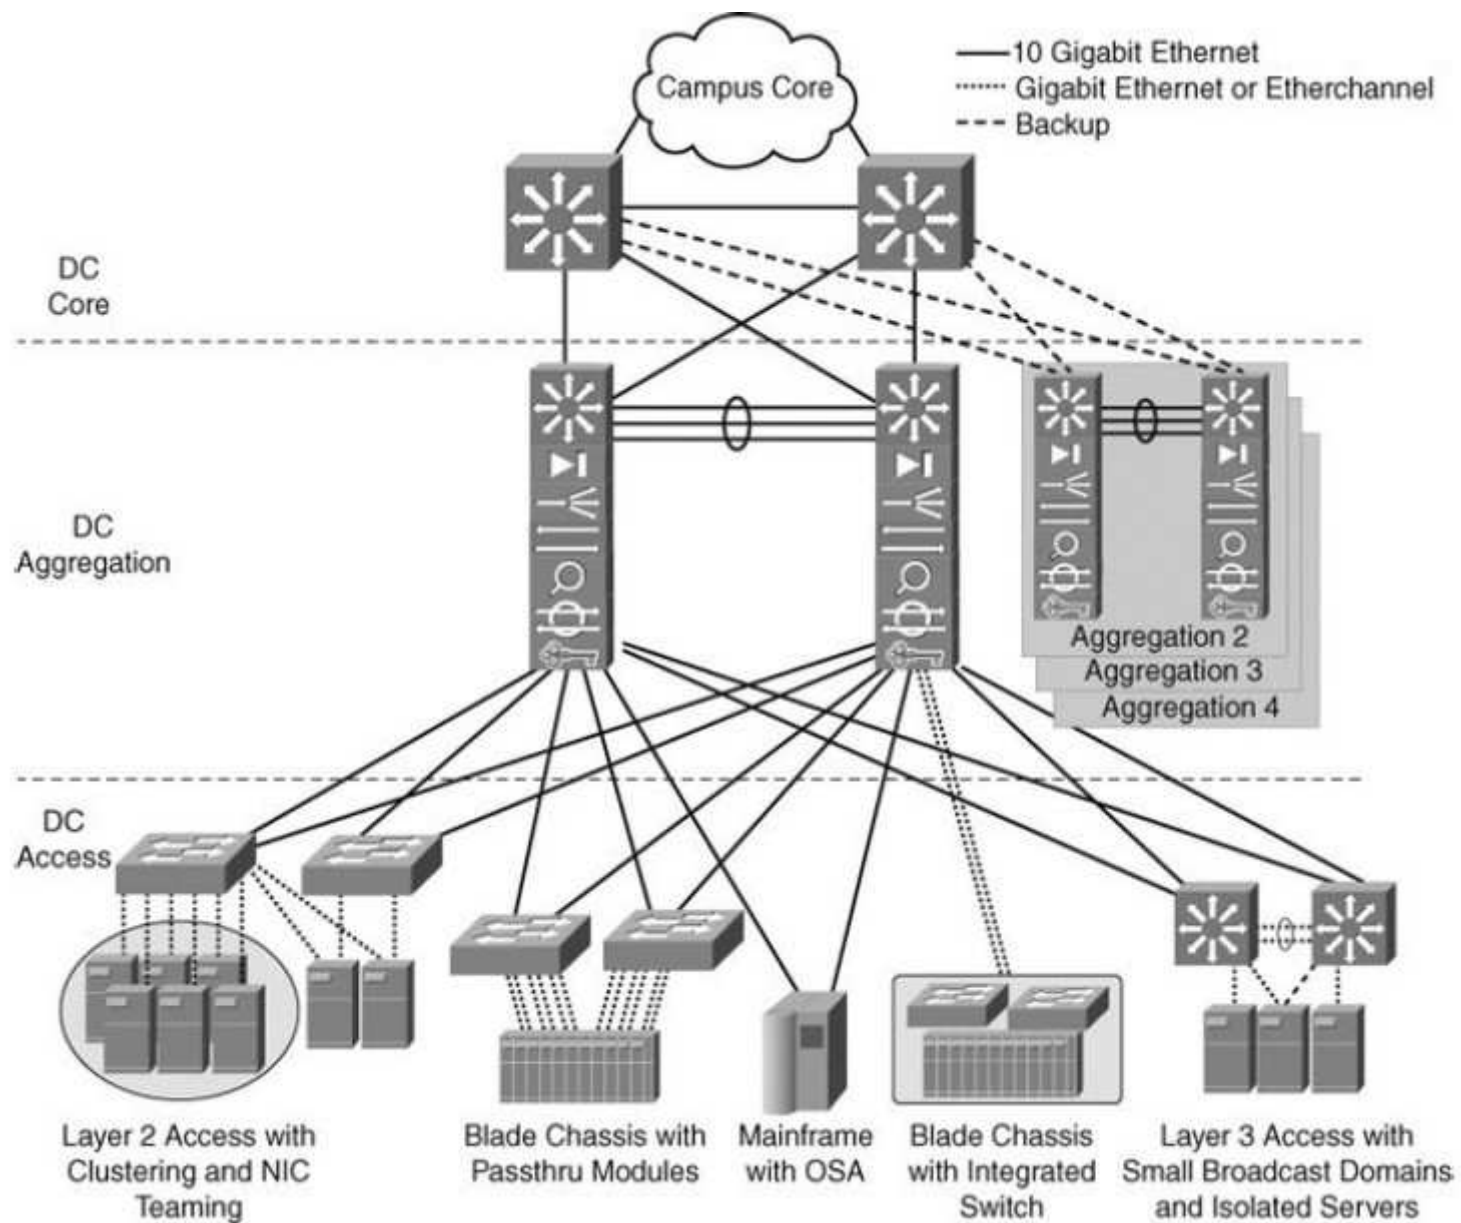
Campus Core

10 Gigabit Ethernet
Gigabit Ethernet or Etherchannel
Backup

DC Core

DC Aggregation

Aggregation 2
Aggregation 3
Aggregation 4

DC Access

Layer 2 Access with Clustering and NIC Teaming

Blade Chassis with Passthru Modules

Mainframe with OSA

Blade Chassis with Integrated Switch

Layer 3 Access with Small Broadcast Domains and Isolated Servers